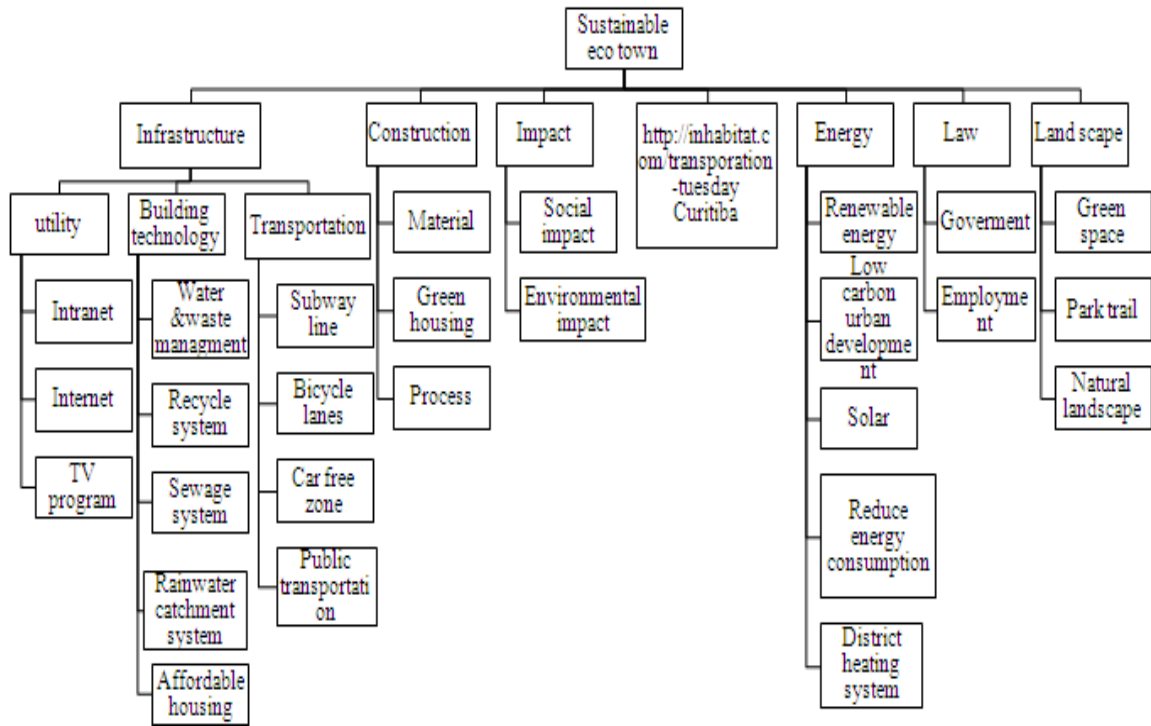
Sustainable eco town

Infrastructure

utility

Intranet

Internet

TV program

Building technology

Water &waste managment

Recycle system

Sewage system

Rainwater catchment system

Affordable housing

Transportation

Subway line

Bicycle lanes

Car free zone

Public transportation

Construction

Material

Green housing

Process

Impact

Social impact

Environmental impact

http://inhabitat.com/transporation-tuesday Curitiba

Energy

Renewable energy

Low carbon urban development

Solar

Reduce energy consumption

District heating system

Law

Goverment

Employment

Land scape

Green space

Park trail

Natural landscape